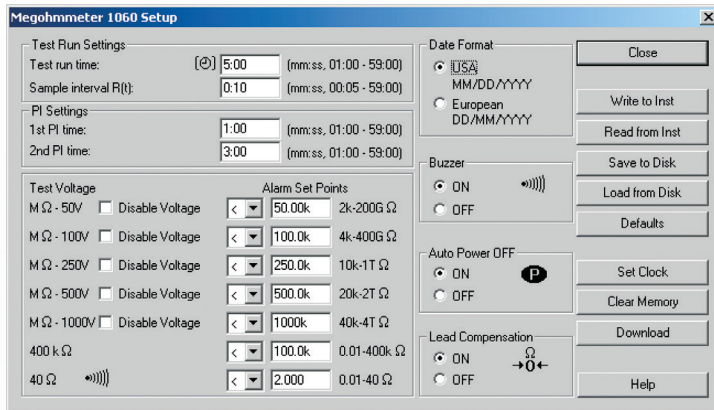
Megohmmeter 1060 Setup

×

Test Run Settings

Test run time: 5:00 (mm:ss, 01:00 - 59:00)

Sample interval R(t): 0:10 (mm:ss, 00:05 - 59:00)

PI Settings

1st PI time: 1:00 (mm:ss, 01:00 - 59:00)

2nd PI time: 3:00 (mm:ss, 01:00 - 59:00)

Test Voltage

Alarm Set Points

| | | | | |
|---|---|---|---|---|
| MΩ - 50V | Disable Voltage | < | 50.00k | 2k-200G Ω |
| MΩ - 100V | Disable Voltage | < | 100.0k | 4k-400G Ω |
| MΩ - 250V | Disable Voltage | < | 250.0k | 10k-1T Ω |
| MΩ - 500V | Disable Voltage | < | 500.0k | 20k-2T Ω |
| MΩ - 1000V | Disable Voltage | < | 1000k | 40k-4T Ω |
| 400 kΩ | | < | 100.0k | 0.01-400k Ω |
| 40 Ω | | < | 2.000 | 0.01-40 Ω |

Date Format

USA MM/DD/YYYY

European DD/MM/YYYY

Buzzer

ON

OFF

Auto Power OFF

ON

OFF

P

Lead Compensation

ON

OFF

Ω
→0←

Close

Write to Inst

Read from Inst

Save to Disk

Load from Disk

Defaults

Set Clock

Clear Memory

Download

Help